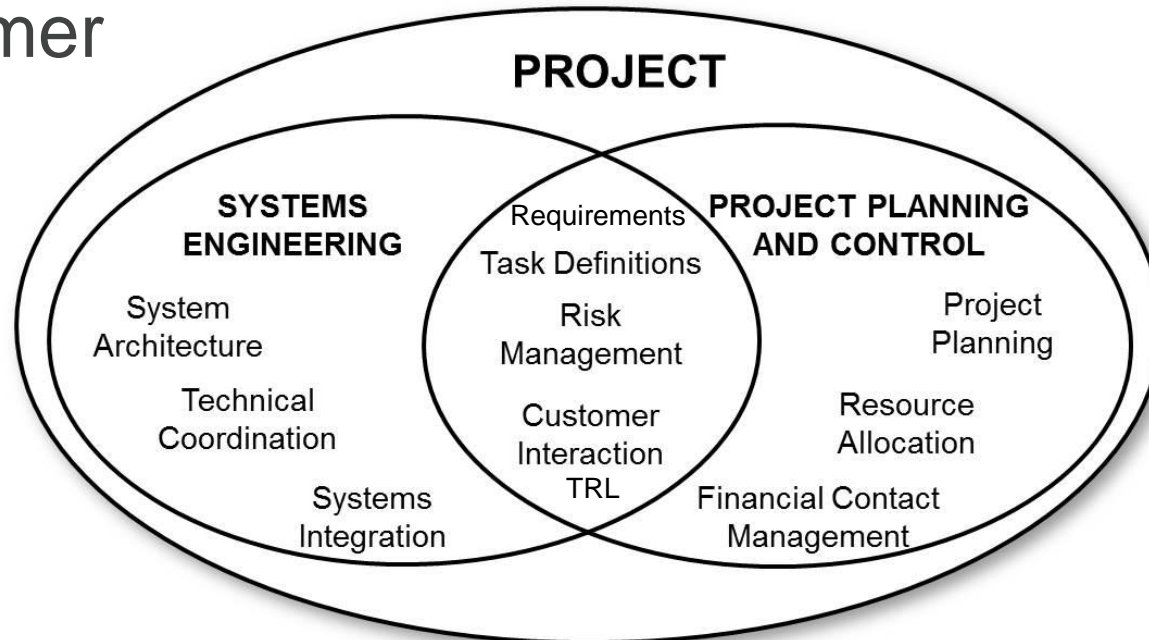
mer

PROJECT

SYSTEMS ENGINEERING

System Architecture

Technical Coordination

Systems Integration

Requirements

Task Definitions

Risk Management

Customer Interaction

TRL

PROJECT PLANNING AND CONTROL

Project Planning

Resource Allocation

Financial Contact Management